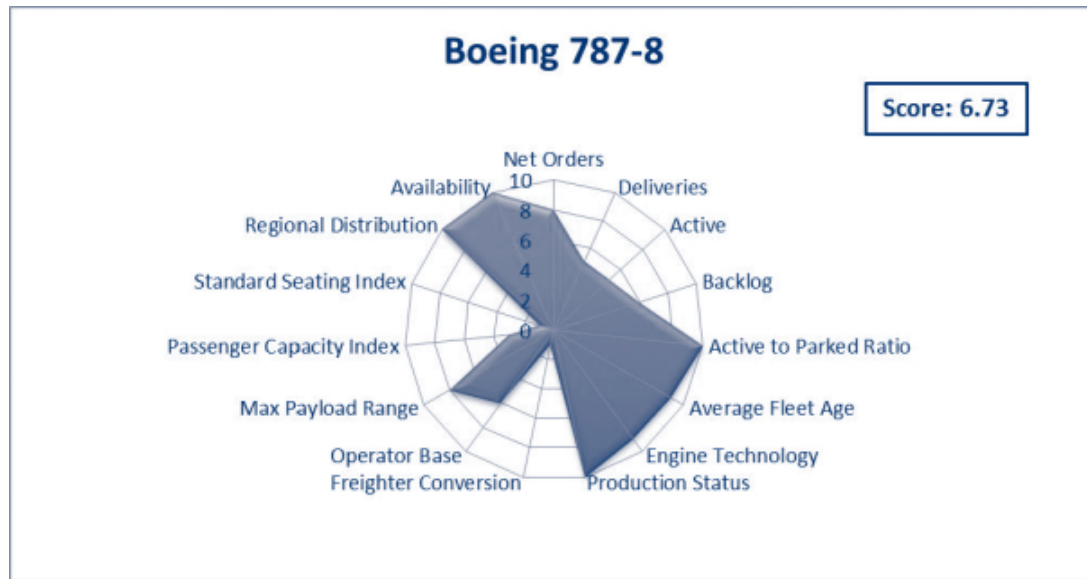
Boeing 787-8

Score: 6.73

Net Orders
10
8
6
4
2
0
Deliveries
Active
Backlog
Active to Parked Ratio
Average Fleet Age
Engine Technology
Production Status
Freighter Conversion
Operator Base
Max Payload Range
Passenger Capacity Index
Standard Seating Index
Regional Distribution
Availability